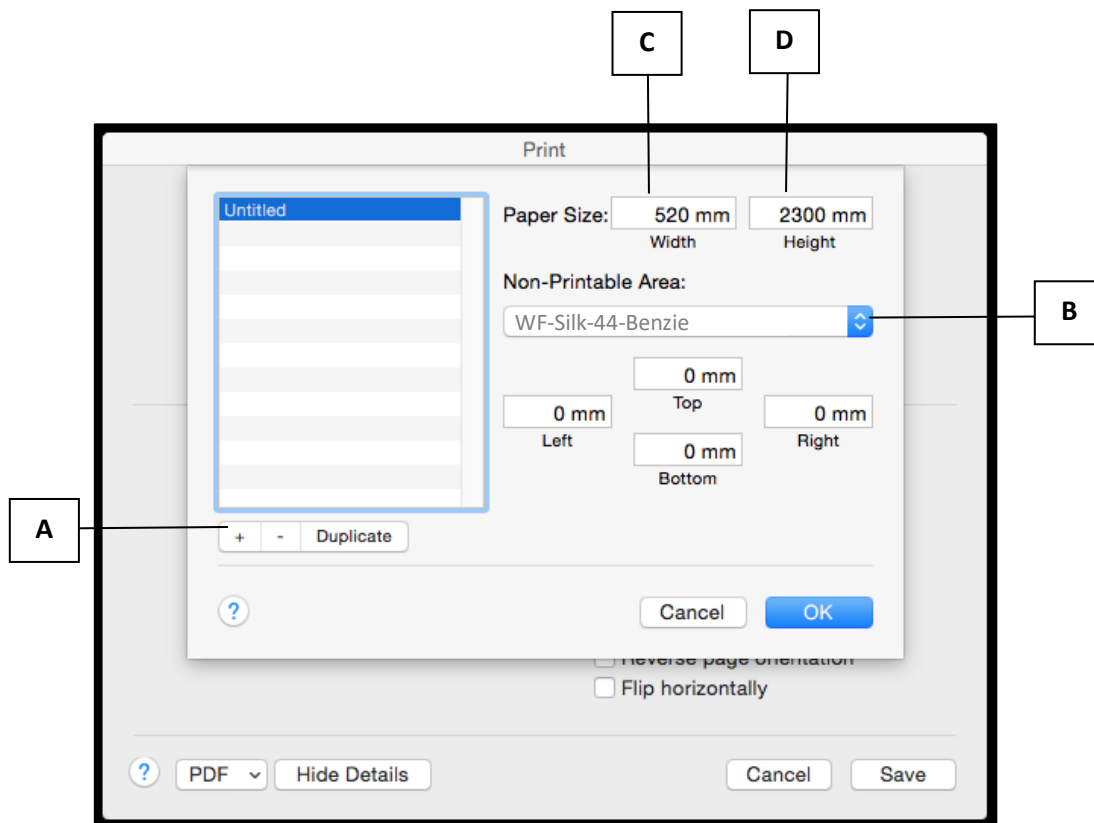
C

D

Print

Untitled

Paper Size: 520 mm 2300 mm
Width Height

Non-Printable Area:

WF-Silk-44-Benzie

B

0 mm
Top

0 mm
Left

0 mm
Right

0 mm
Bottom

A

+ - Duplicate

?

Cancel OK

Reverse page orientation

Flip horizontally

? PDF Hide Details Cancel Save